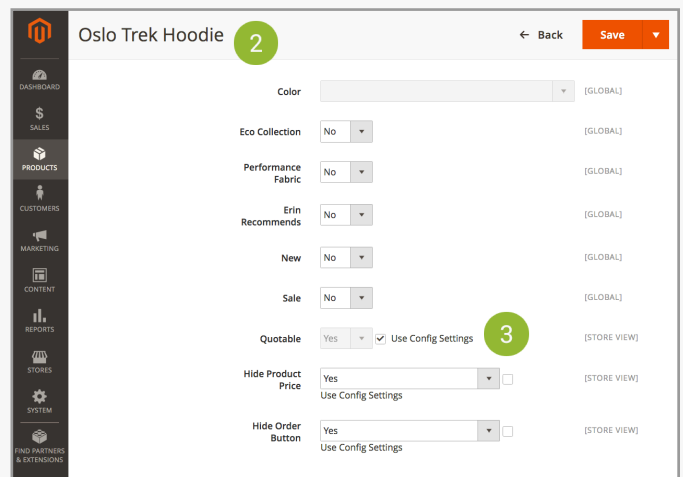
DASHBOARD
SALES
PRODUCTS
CUSTOMERS
MARKETING
CONTENT
REPORTS
STORES
SYSTEM
FIND PARTNERS & EXTENSIONS

Oslo Trek Hoodie 2

← Back Save

Color [GLOBAL]

Eco Collection No [GLOBAL]

Performance Fabric No [GLOBAL]

Erin Recommends No [GLOBAL]

New No [GLOBAL]

Sale No [GLOBAL]

Quotable Yes Use Config Settings 3 [STORE VIEW]

Hide Product Price Yes Use Config Settings [STORE VIEW]

Hide Order Button Yes Use Config Settings [STORE VIEW]